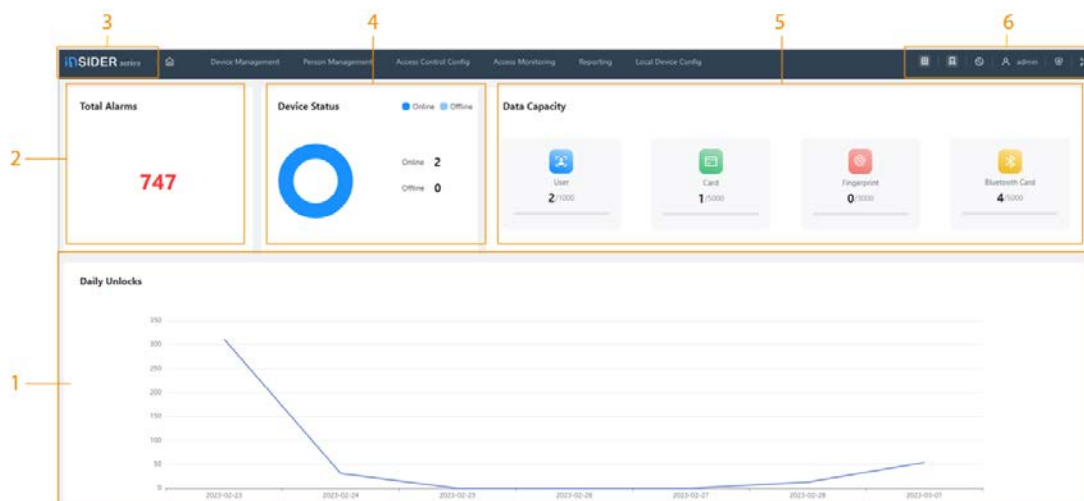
3
4
5
6

INSIDER series

Device Management Person Management Access Control Config Access Monitoring Reporting Local Device Config

admin

2

Total Alarms

747

Device Status

Online Offline

Online 2

Offline 0

Data Capacity

User
2/1000

Card
1/5000

Fingerprint
0/3000

Bluetooth Card
4/5000

1

Daily Unlocks

350
300
250
200
150
100
50
0

2023-02-23 2023-02-24 2023-02-25 2023-02-26 2023-02-27 2023-02-28 2023-03-01